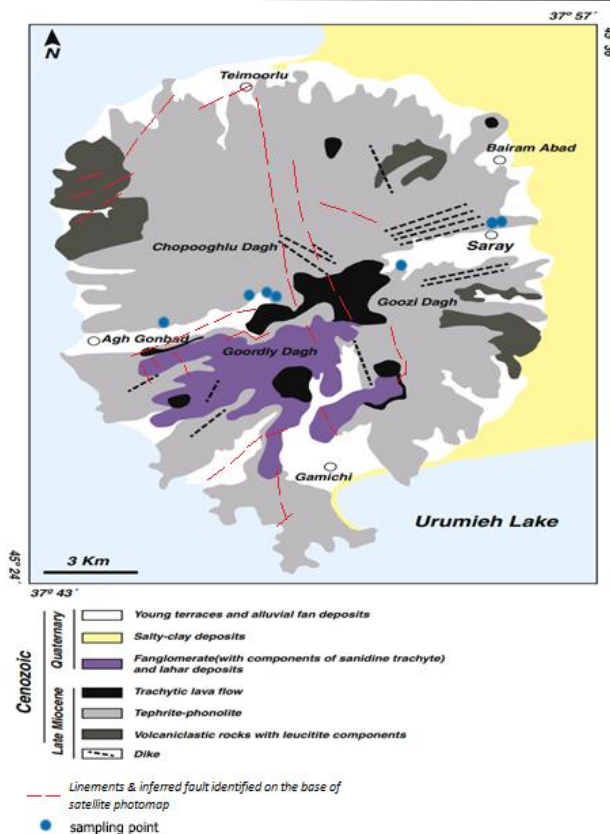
37º 57´

45º 36´

N

Teimoorlu

Bairam Abad

Saray

Chopooghlu Dagh

Goozi Dagh

Agh Gonbad

Goordly Dagh

Gamichi

Urumieh Lake

45º 24´

3 Km

37º 43´

Cenozoic

Quaternary

Young terraces and alluvial fan deposits

Salty-clay deposits

Fanglomerate(with components of sanidine trachyte) and lahar deposits

Late Miocene

Trachytic lava flow

Tephrite-phonolite

Volcaniclastic rocks with leucitite components

Dike

Linements & inferred fault identified on the base of satellite photomap

sampling point